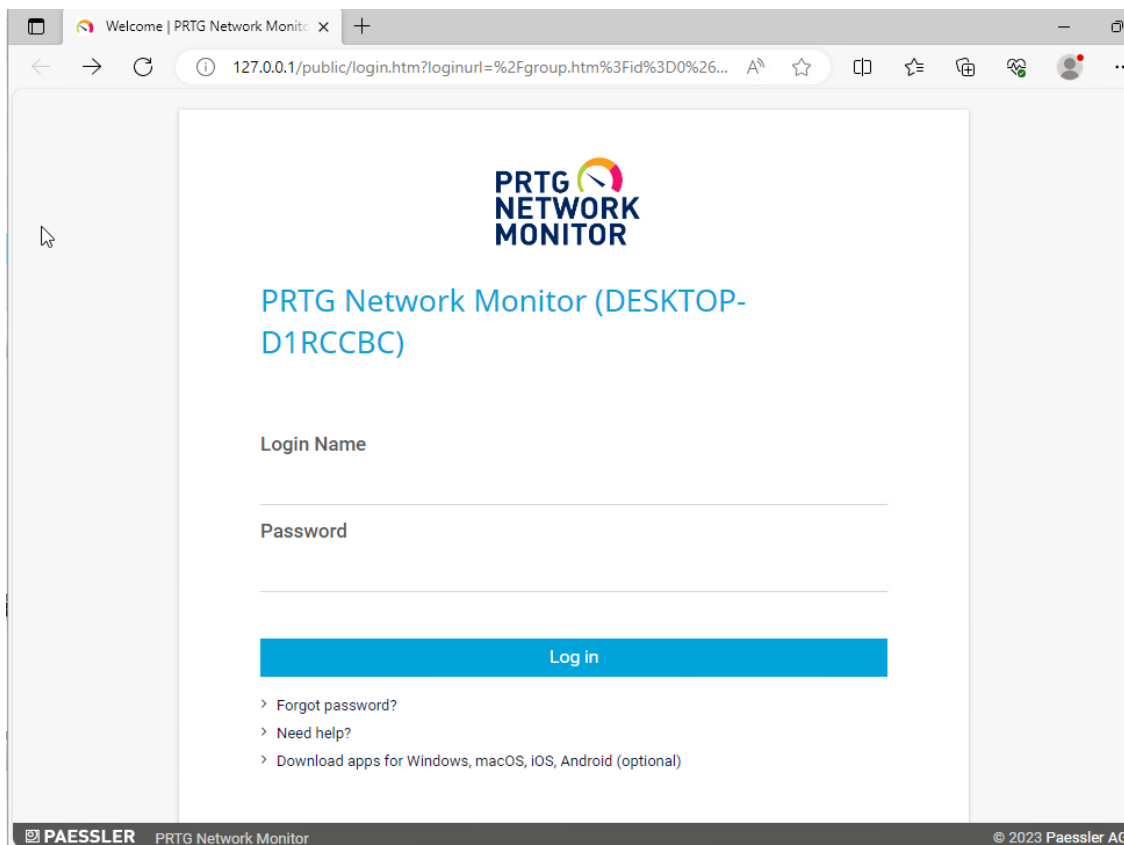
Welcome | PRTG Network Monit

127.0.0.1/public/login.htm?loginurl=%2Fgroup.htm%3Fid%3D0%26...

PRTG
NETWORK
MONITOR

PRTG Network Monitor (DESKTOP-D1RCCBC)

Login Name

Password

Log in

› Forgot password?
› Need help?
› Download apps for Windows, macOS, iOS, Android (optional)

PAESSLER PRTG Network Monitor

© 2023 Paessler AG